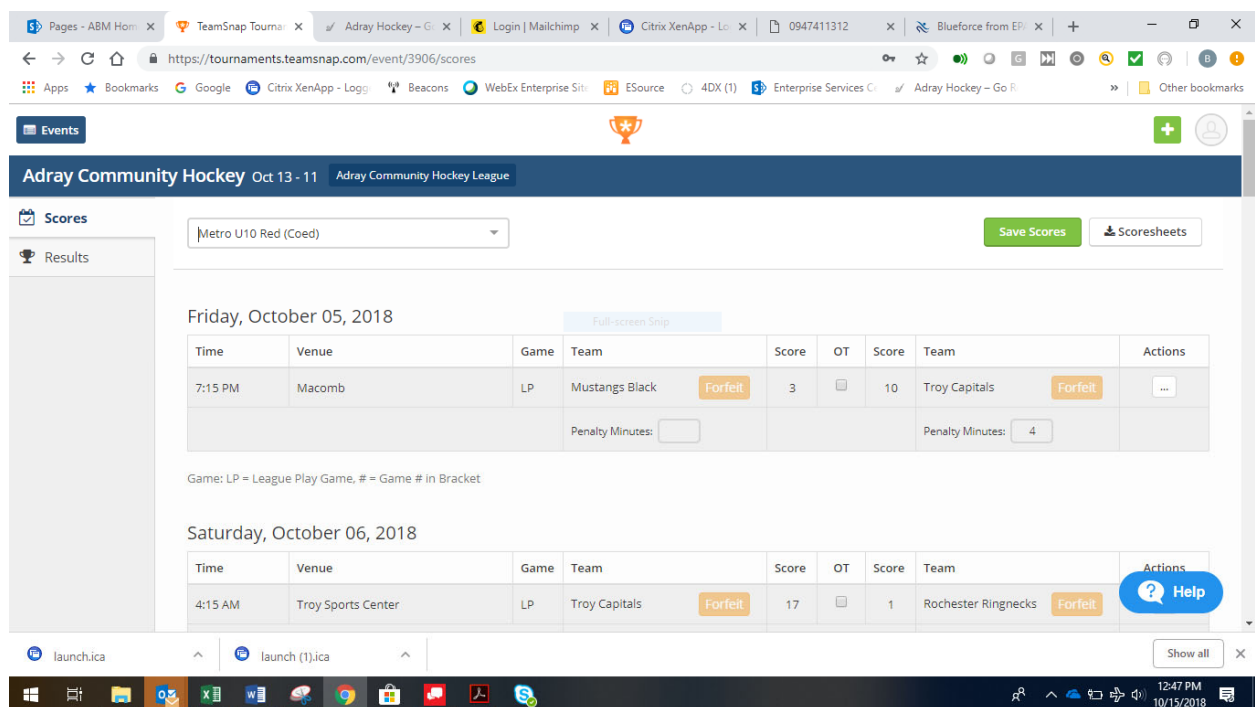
Pages - ABM Hom ×
TeamSnap Tourna ×
Adray Hockey – G ×
Login | Mailchimp ×
Citrix XenApp - Lo ×
0947411312 ×
Blueforce from ER ×
+

https://tournaments.teamsnap.com/event/3906/scores

Apps
Bookmarks
Google
Citrix XenApp - Logo
Beacons
WebEx Enterprise Site
ESource
4DX (1)
Enterprise Services C
Adray Hockey – Go R
»
Other bookmarks

Events

Adray Community Hockey Oct 13 - 11 Adray Community Hockey League

Scores
Results

Metro U10 Red (Coed)

Save Scores
Scoresheets

Friday, October 05, 2018

Full-screen Snip

| Time | Venue | Game | Team | | Score | OT | Score | Team | | Actions |
|---|---|---|---|---|---|---|---|---|---|---|
| 7:15 PM | Macomb | LP | Mustangs Black | Forfeit | 3 | | 10 | Troy Capitals | Forfeit | ... |
| | | | Penalty Minutes: | | | | | Penalty Minutes: 4 | | |

Game: LP = League Play Game, # = Game # in Bracket

Saturday, October 06, 2018

| Time | Venue | Game | Team | | Score | OT | Score | Team | | Actions |
|---|---|---|---|---|---|---|---|---|---|---|
| 4:15 AM | Troy Sports Center | LP | Troy Capitals | Forfeit | 17 | | 1 | Rochester Ringnecks | Forfeit | |

Help

launch.ica
launch (1).ica
Show all

12:47 PM
10/15/2018